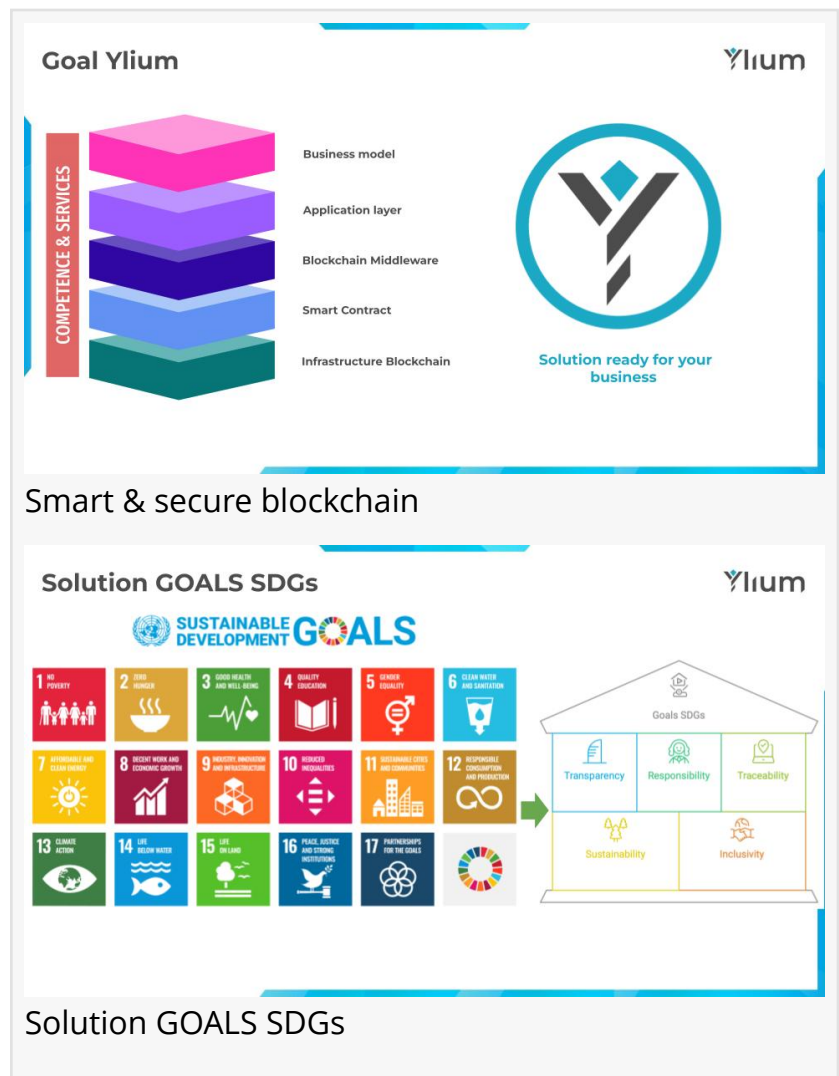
Goal Ylium

Ylium

COMPETENCE & SERVICES

Business model

Application layer

Blockchain Middleware

Smart Contract

Infrastructure Blockchain

Solution ready for your business

Smart & secure blockchain

Solution GOALS SDGs

Ylium

SUSTAINABLE DEVELOPMENT GOALS

1 NO POVERTY

2 ZERO HUNGER

3 GOOD HEALTH AND WELL-BEING

4 QUALITY EDUCATION

5 GENDER EQUALITY

6 CLEAN WATER AND SANITATION

7 AFFORDABLE AND CLEAN ENERGY

8 DECENT WORK AND ECONOMIC GROWTH

9 INDUSTRY, INNOVATION AND INFRASTRUCTURE

10 REDUCED INEQUALITIES

11 SUSTAINABLE CITIES AND COMMUNITIES

12 RESPONSIBLE CONSUMPTION AND PRODUCTION

13 CLIMATE ACTION

14 LIFE BELOW WATER

15 LIFE ON LAND

16 PEACE, JUSTICE AND STRONG INSTITUTIONS

17 PARTNERSHIPS FOR THE GOALS

Goals SDGs

Transparency

Responsibility

Traceability

Sustainability

Inclusivity

Solution GOALS SDGs